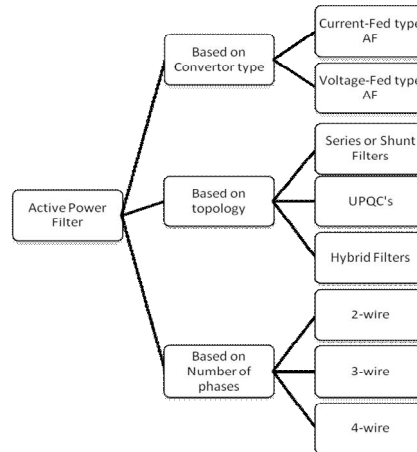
Active Power Filter

Based on Convertor type

Current-Fed type AF

Voltage-Fed type AF

Based on topology

Series or Shunt Filters

UPQC's

Hybrid Filters

Based on Number of phases

2-wire

3-wire

4-wire